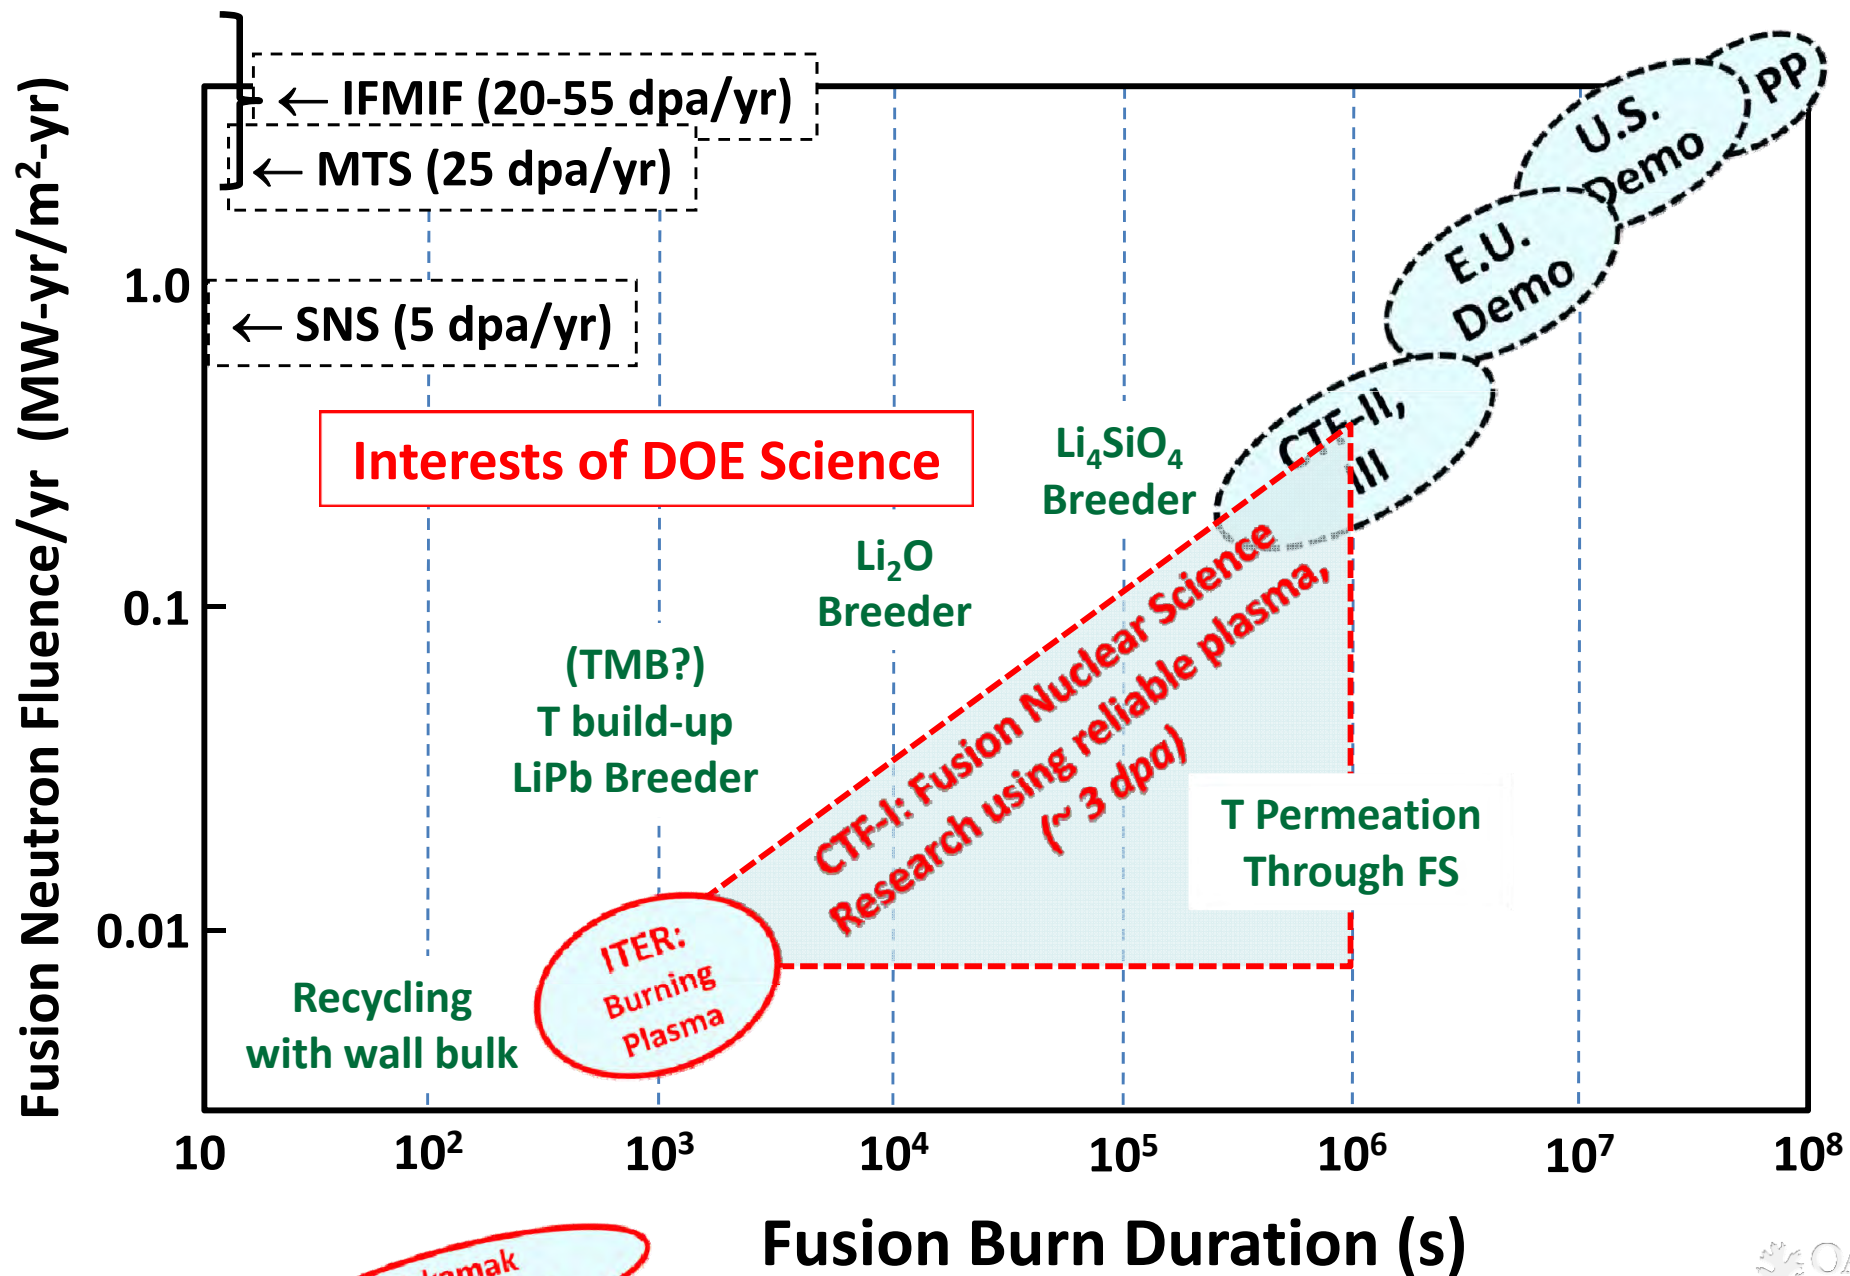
← IFMIF (20-55 dpa/yr)

← MTS (25 dpa/yr)

← SNS (5 dpa/yr)

PP

U.S. Demo

E.U. Demo

CTF-II, III

Interests of DOE Science

$Li_4SiO_4$ Breeder

$Li_2O$ Breeder

(TMB?) T build-up LiPb Breeder

CTF-I: Fusion Nuclear Science Research using reliable plasma, (~ 3 dpa)

T Permeation Through FS

ITER: Burning Plasma

Recycling with wall bulk

Fusion Neutron Fluence/yr (MW-yr/m$^2$-yr)

1.0

0.1

0.01

10

$10^2$

$10^3$

$10^4$

$10^5$

$10^6$

$10^7$

$10^8$

Fusion Burn Duration (s)

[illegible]kamak